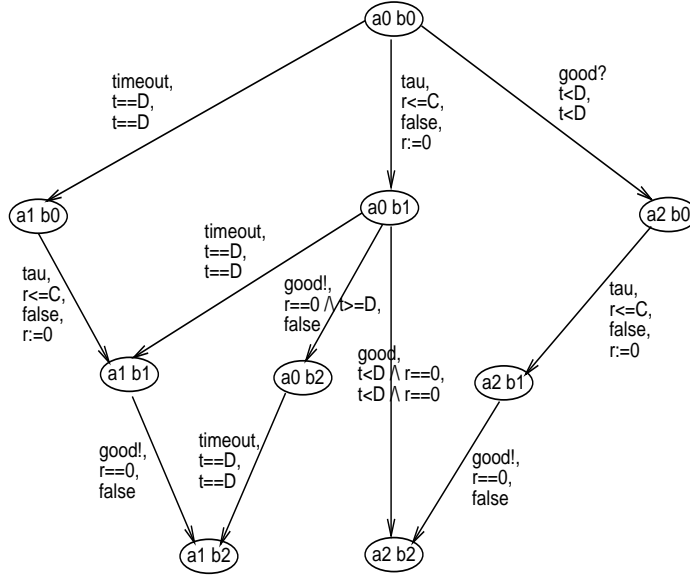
a0 b0

timeout,
t==D,
t==D

tau,
r<=C,
false,
r:=0

good?
t<D,
t<D

a1 b0

a0 b1

a2 b0

tau,
r<=C,
false,
r:=0

timeout,
t==D,
t==D

good!,
r==0 /\ t>=D,
false

tau,
r<=C,
false,
r:=0

good,
t<D /\ r==0,
t<D /\ r==0

a1 b1

a0 b2

a2 b1

good!,
r==0,
false

timeout,
t==D,
t==D

good!,
r==0,
false

a1 b2

a2 b2